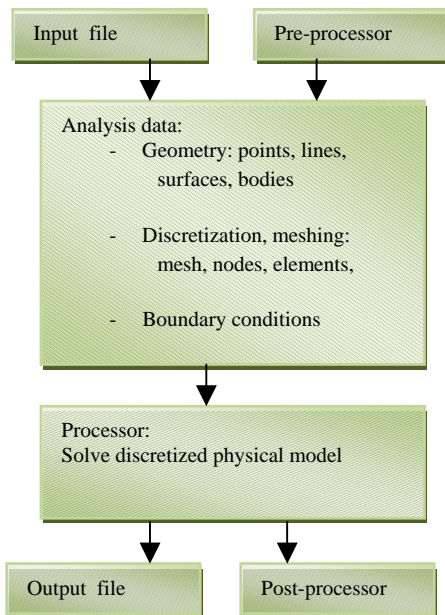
Input file

Pre-processor

Analysis data:
- Geometry: points, lines, surfaces, bodies
- Discretization, meshing: mesh, nodes, elements,
- Boundary conditions

Processor:
Solve discretized physical model

Output file

Post-processor